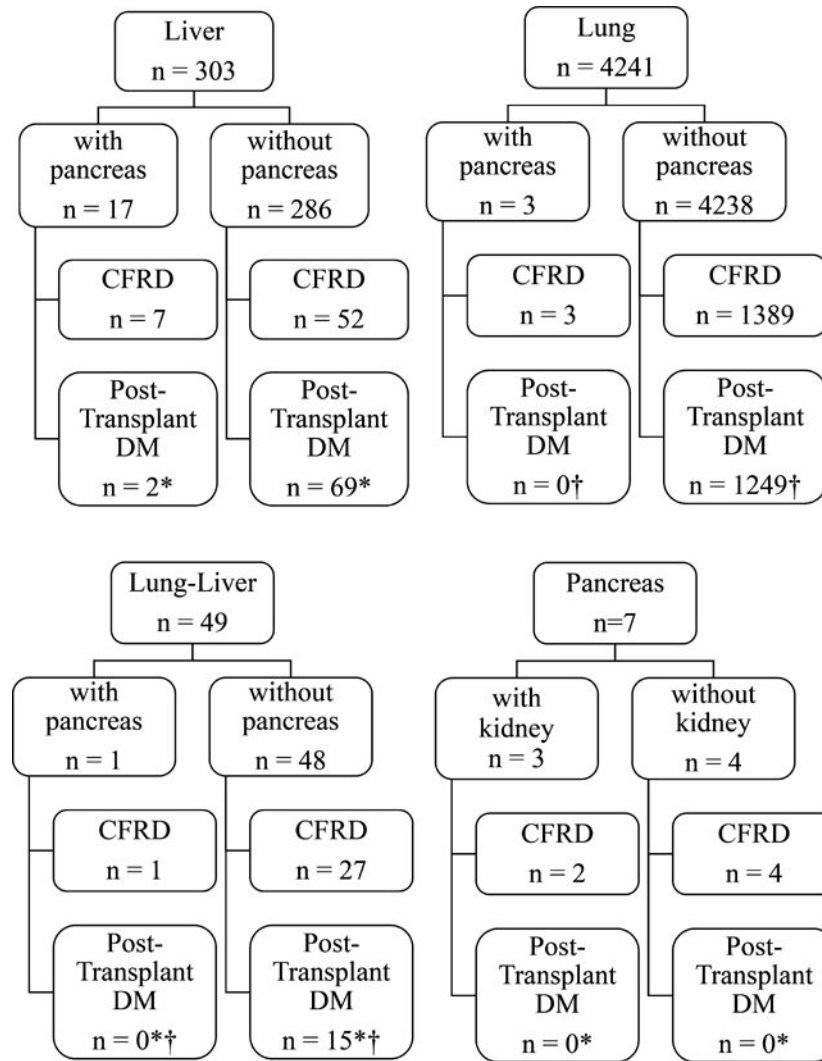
Liver
n = 303

with pancreas
n = 17

CFRD
n = 7

Post-Transplant DM
n = 2*

without pancreas
n = 286

CFRD
n = 52

Post-Transplant DM
n = 69*

Lung
n = 4241

with pancreas
n = 3

CFRD
n = 3

Post-Transplant DM
n = 0†

without pancreas
n = 4238

CFRD
n = 1389

Post-Transplant DM
n = 1249†

Lung-Liver
n = 49

with pancreas
n = 1

CFRD
n = 1

Post-Transplant DM
n = 0*†

without pancreas
n = 48

CFRD
n = 27

Post-Transplant DM
n = 15*†

Pancreas
n=7

with kidney
n = 3

CFRD
n = 2

Post-Transplant DM
n = 0*

without kidney
n = 4

CFRD
n = 4

Post-Transplant DM
n = 0*